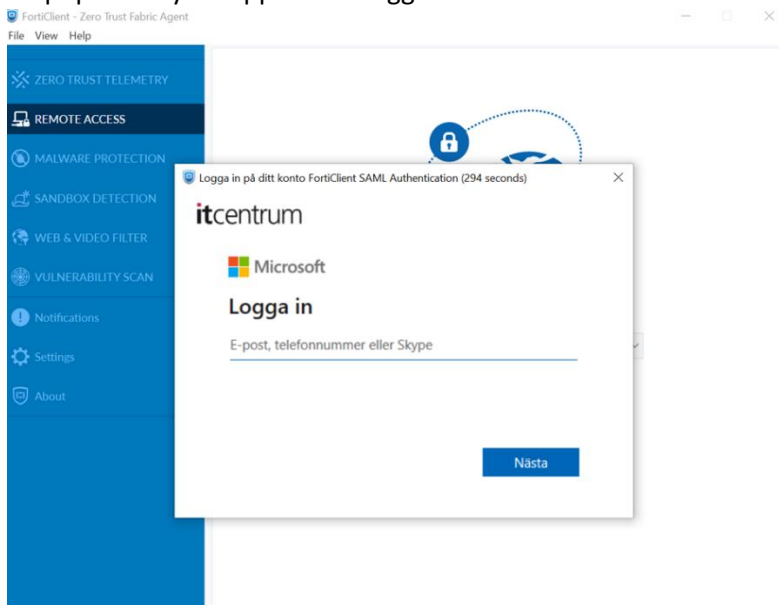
FortiClient - Zero Trust Fabric Agent
File View Help

ZERO TRUST TELEMETRY
REMOTE ACCESS
MALWARE PROTECTION
SANDBOX DETECTION
WEB & VIDEO FILTER
VULNERABILITY SCAN
Notifications
Settings
About

Logga in på ditt konto FortiClient SAML Authentication (294 seconds)

itcentrum

Microsoft

Logga in

E-post, telefonnummer eller Skype

Nästa